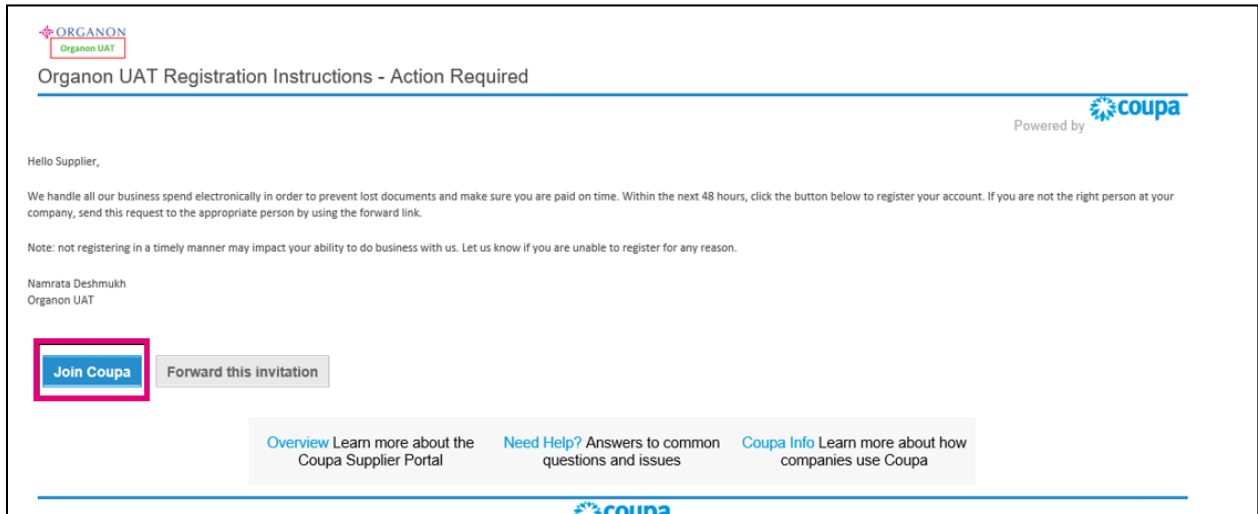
ORGANON
Organon UAT

Organon UAT Registration Instructions - Action Required

Powered by coupa

Hello Supplier,

We handle all our business spend electronically in order to prevent lost documents and make sure you are paid on time. Within the next 48 hours, click the button below to register your account. If you are not the right person at your company, send this request to the appropriate person by using the forward link.

Note: not registering in a timely manner may impact your ability to do business with us. Let us know if you are unable to register for any reason.

Namrata Deshmukh
Organon UAT

Join Coupa

Forward this invitation

Overview Learn more about the Coupa Supplier Portal

Need Help? Answers to common questions and issues

Coupa Info Learn more about how companies use Coupa

coupa